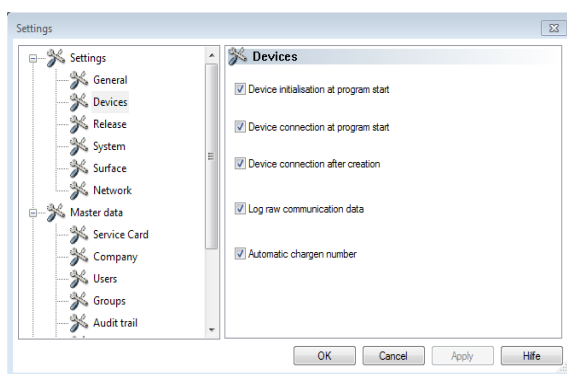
Settings

Settings
General
Devices
Release
System
Surface
Network
Master data
Service Card
Company
Users
Groups
Audit trail

Devices

Device initialisation at program start

Device connection at program start

Device connection after creation

Log raw communication data

Automatic chargen number

OK Cancel Apply Hilfe